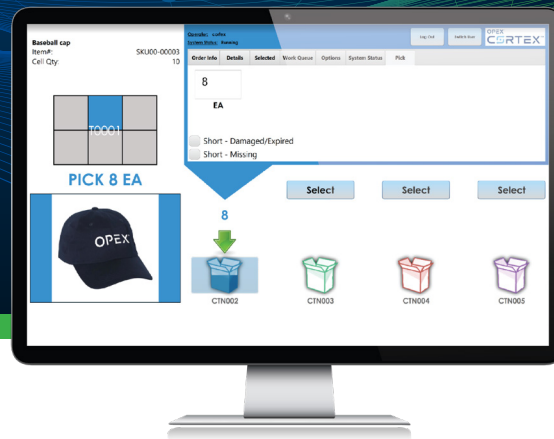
Baseball cap
Item#: SKU00-00003
Cell Qty: 10

T0001

PICK 8 EA

OPEX

Operator: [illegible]
System Status: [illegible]

Log Out

Switch User

OPEX CORTEX

Order Info | Details | Selected | Work Queue | Options | System Status | Pick

8

EA

Short - Damaged/Expired

Short - Missing

Select

Select

Select

8

CTN002

CTN003

CTN004

CTN005